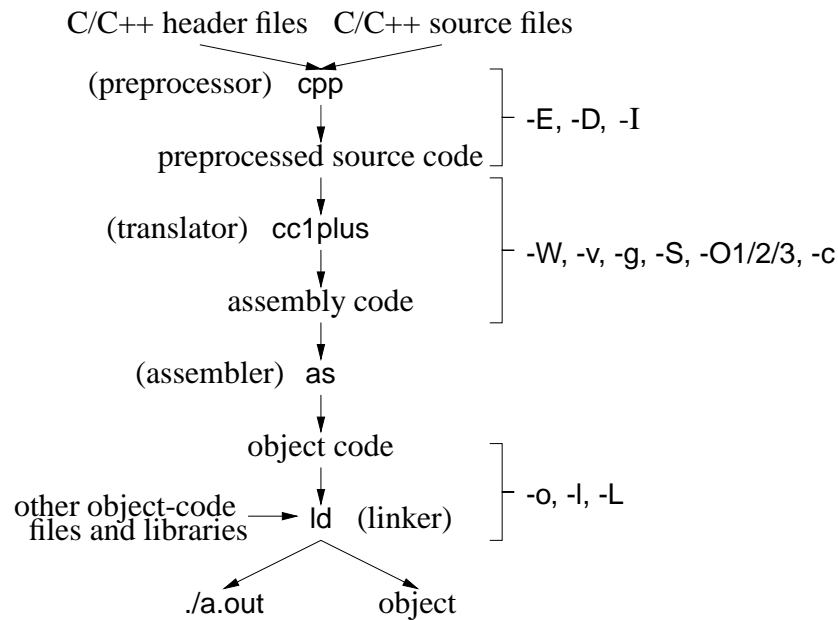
C/C++ header files C/C++ source files

(preprocessor) cpp

preprocessed source code

-E, -D, -I

(translator) cc1plus

assembly code

-W, -v, -g, -S, -O1/2/3, -c

(assembler) as

object code

other object-code files and libraries

ld (linker)

-o, -l, -L

./a.out

object